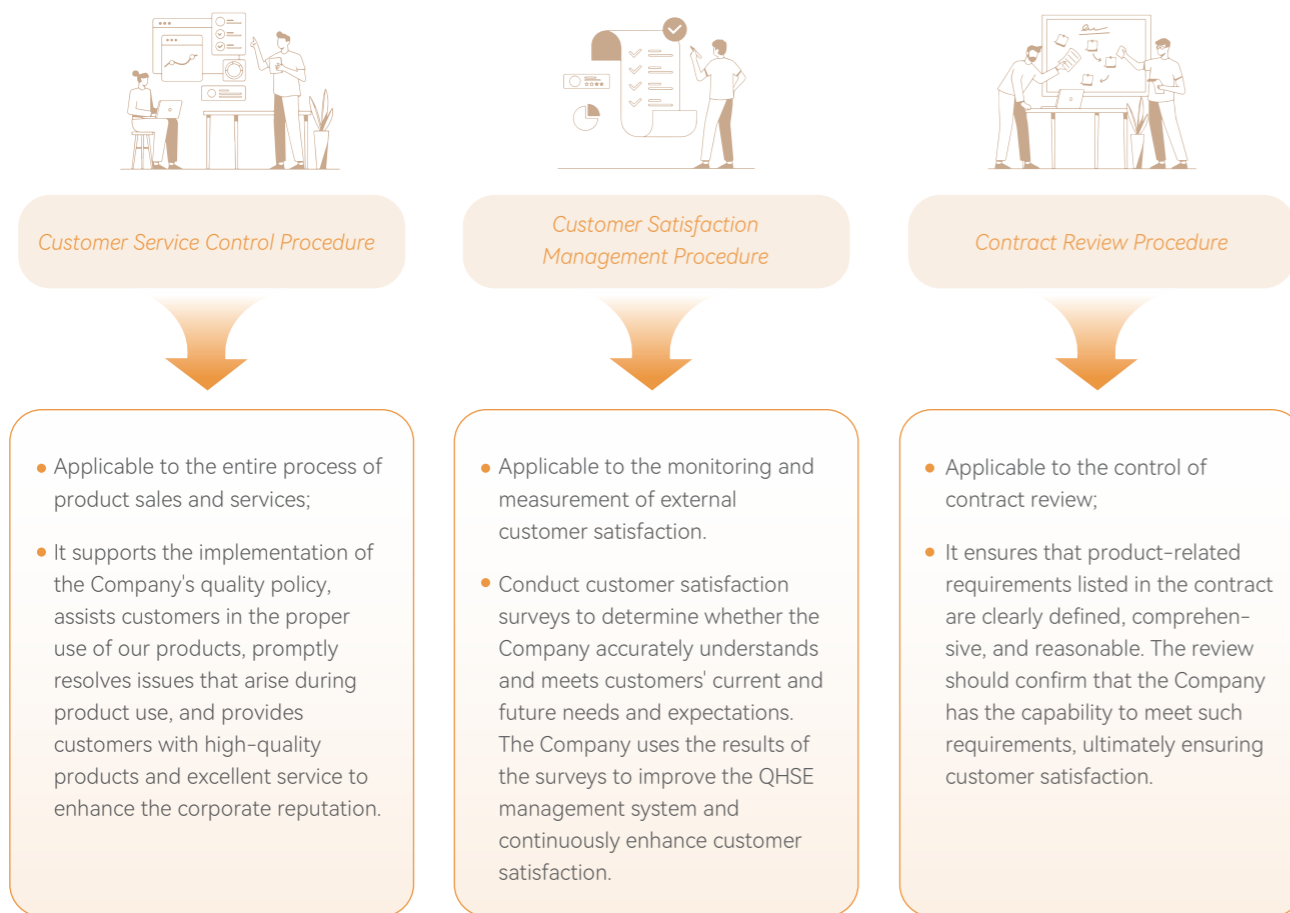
Customer Service Control Procedure

Applicable to the entire process of product sales and services;

It supports the implementation of the Company's quality policy, assists customers in the proper use of our products, promptly resolves issues that arise during product use, and provides customers with high-quality products and excellent service to enhance the corporate reputation.

Customer Satisfaction Management Procedure

Applicable to the monitoring and measurement of external customer satisfaction.

Conduct customer satisfaction surveys to determine whether the Company accurately understands and meets customers' current and future needs and expectations. The Company uses the results of the surveys to improve the QHSE management system and continuously enhance customer satisfaction.

Contract Review Procedure

Applicable to the control of contract review;

It ensures that product-related requirements listed in the contract are clearly defined, comprehensive, and reasonable. The review should confirm that the Company has the capability to meet such requirements, ultimately ensuring customer satisfaction.